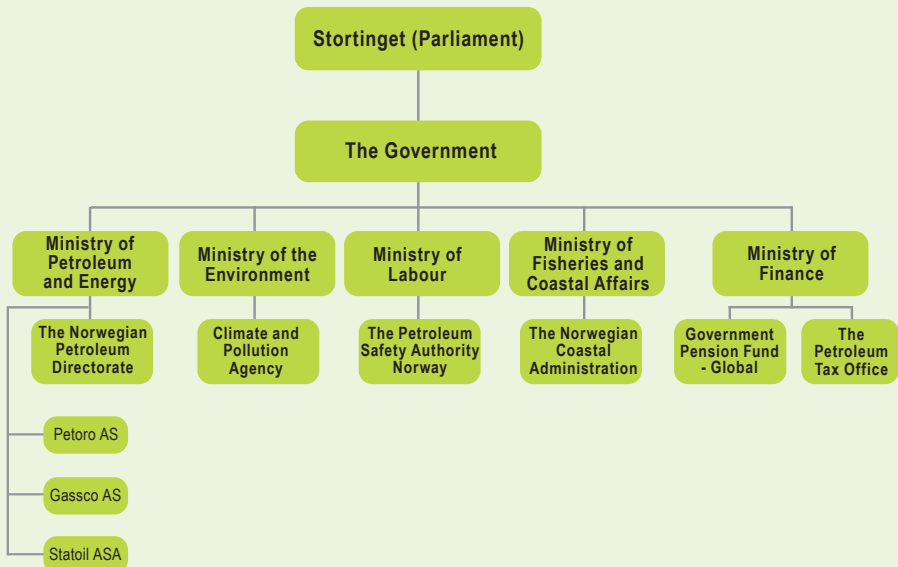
Stortinget (Parliament)

The Government

Ministry of Petroleum and Energy

Ministry of the Environment

Ministry of Labour

Ministry of Fisheries and Coastal Affairs

Ministry of Finance

The Norwegian Petroleum Directorate

Climate and Pollution Agency

The Petroleum Safety Authority Norway

The Norwegian Coastal Administration

Government Pension Fund - Global

The Petroleum Tax Office

Petoro AS

Gassco AS

Statoil ASA